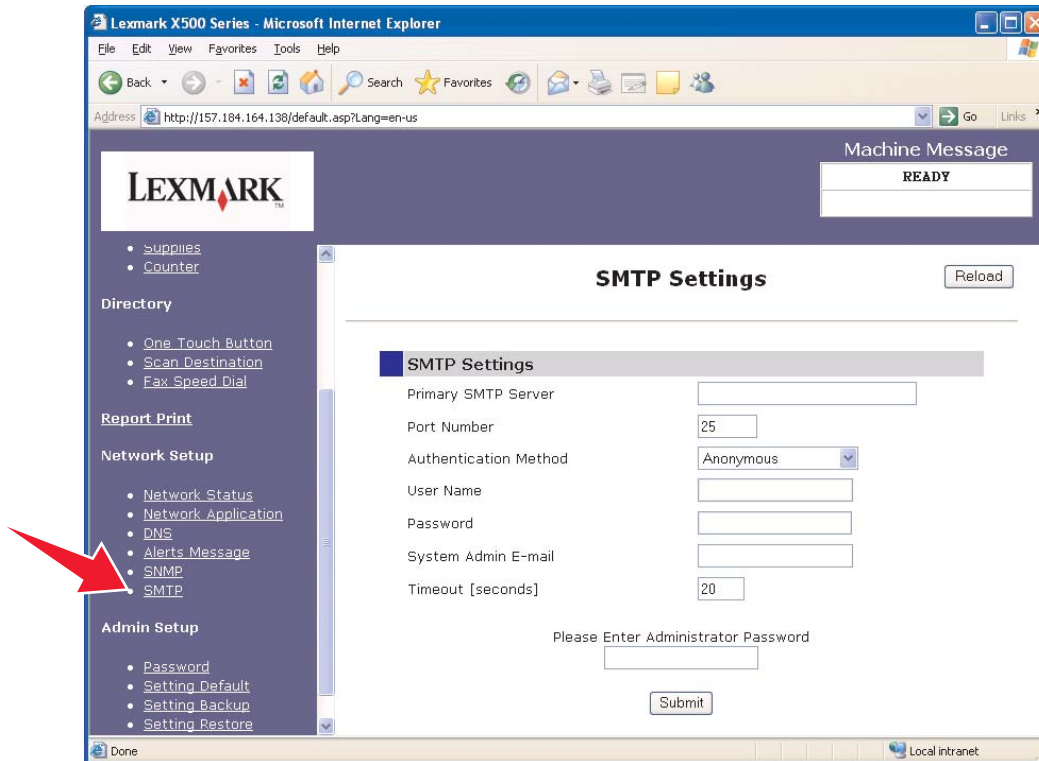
Lexmark X500 Series - Microsoft Internet Explorer

File Edit View Favorites Tools Help

Back Search Favorites

Address http://157.184.164.138/default.asp?Lang=en-us Go Links

LEXMARK

Machine Message

READY

- Supplies
- Counter

Directory

- One Touch Button
- Scan Destination
- Fax Speed Dial

Report Print

Network Setup

- Network Status
- Network Application
- DNS
- Alerts Message
- SNMP
- SMTP

Admin Setup

- Password
- Setting Default
- Setting Backup
- Setting Restore

SMTP Settings

Reload

SMTP Settings

Primary SMTP Server

Port Number 25

Authentication Method Anonymous

User Name

Password

System Admin E-mail

Timeout [seconds] 20

Please Enter Administrator Password

Submit

Done

Local intranet